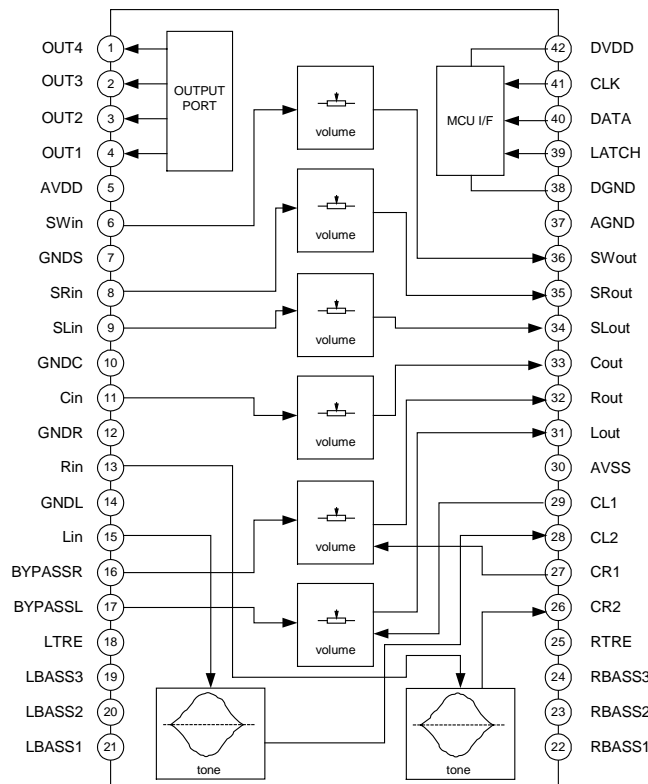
OUT4 1
OUT3 2
OUT2 3
OUT1 4
AVDD 5
SWin 6
GNDS 7
SRin 8
SLin 9
GNDC 10
Cin 11
GNDR 12
Rin 13
GNDL 14
Lin 15
BYPASSR 16
BYPASSL 17
LTRE 18
LBASS3 19
LBASS2 20
LBASS1 21

OUTPUT PORT

volume
volume
volume
volume
volume
volume

MCU I/F

tone
tone

42 DVDD
41 CLK
40 DATA
39 LATCH
38 DGND
37 AGND
36 SWout
35 SRout
34 SLout
33 Cout
32 Rout
31 Lout
30 AVSS
29 CL1
28 CL2
27 CR1
26 CR2
25 RTRE
24 RBASS3
23 RBASS2
22 RBASS1